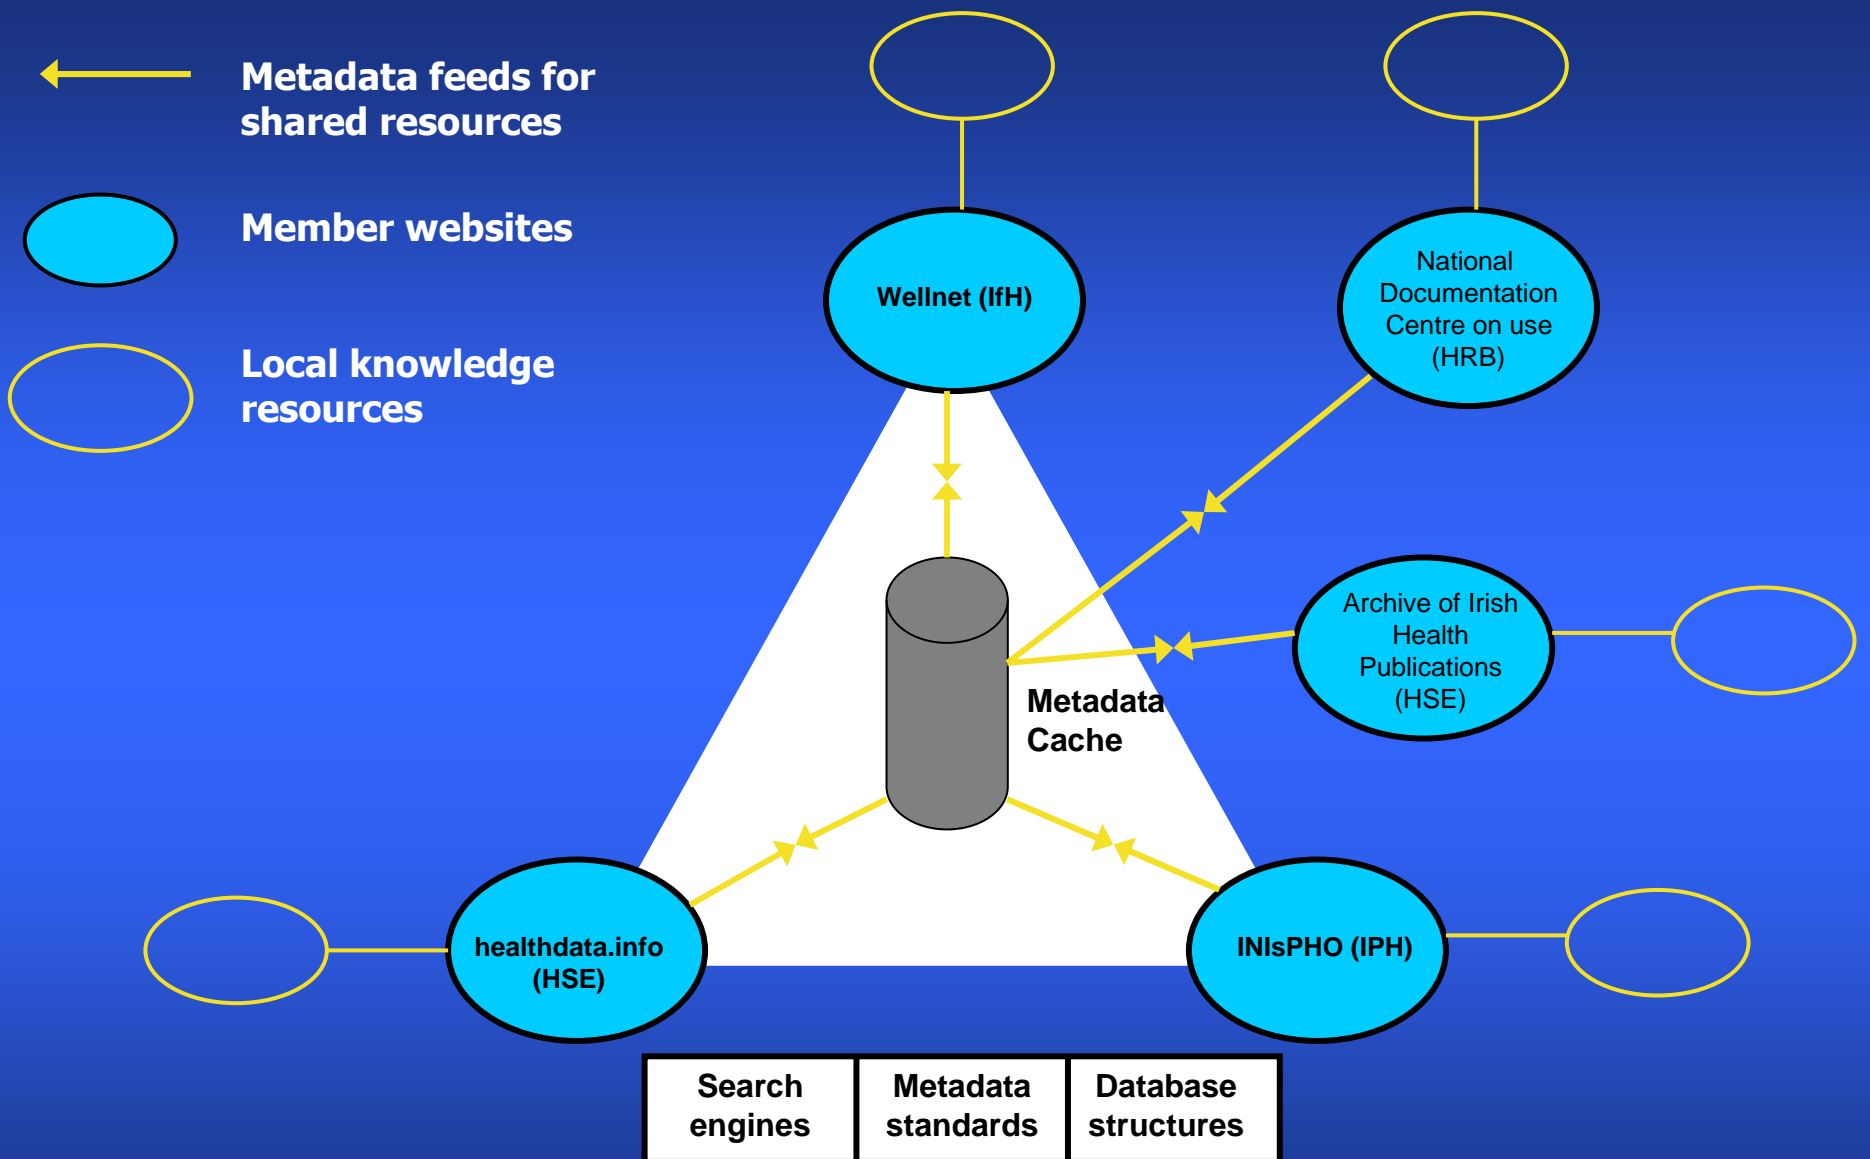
Metadata feeds for shared resources

Member websites

Local knowledge resources

Wellnet (IfH)

National Documentation Centre on use (HRB)

Archive of Irish Health Publications (HSE)

Metadata Cache

healthdata.info (HSE)

INIsPHO (IPH)

| Search engines | Metadata standards | Database structures |